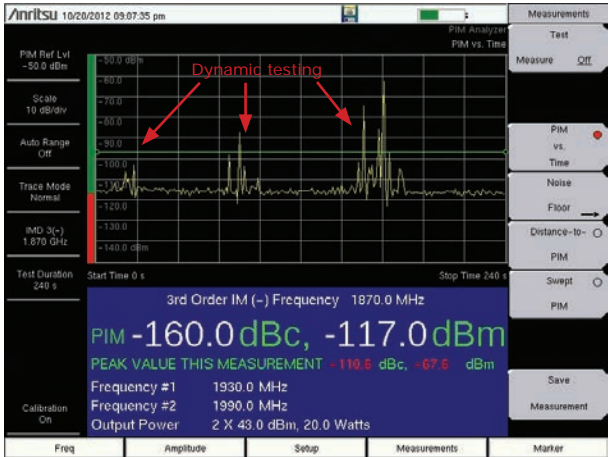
/inritsu 10/20/2012 09:07:35 pm

Measurements

PIM Analyzer
PIM vs. Time

Test

Measure Off

PIM Ref Lvl
-50.0 dBm

Scale
10 dB/div

Auto Range
Off

Trace Mode
Normal

IMD 3(-)
1.870 GHz

Test Duration
240 s

Calibration
On

-50.0 dBm
-60.0
-70.0
-80.0
-90.0
-100.0
-110.0
-120.0
-130.0
-140.0 dBm

Dynamic testing

Start Time 0 s

Stop Time 240 s

3rd Order IM (-) Frequency 1870.0 MHz

PIM -160.0 dBc, -117.0 dBm

PEAK VALUE THIS MEASUREMENT -110.6 dBc, -67.6 dBm

Frequency #1 1930.0 MHz
Frequency #2 1990.0 MHz
Output Power 2 X 43.0 dBm, 20.0 Watts

PIM vs. Time

Noise Floor

Distance-to-PIM

Swept PIM

Save Measurement

Freq

Amplitude

Setup

Measurements

Marker